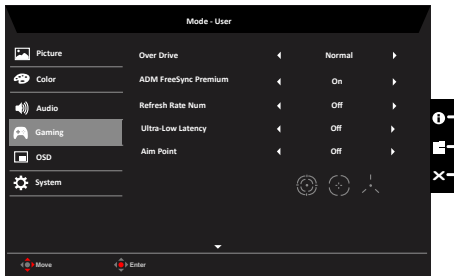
Mode - User

Picture
Color
Audio
Gaming
OSD
System

| | |
|---|---|
| Over Drive | Normal |
| ADM FreeSync Premium | On |
| Refresh Rate Num | Off |
| Ultra-Low Latency | Off |
| Aim Point | Off |

Move
Enter